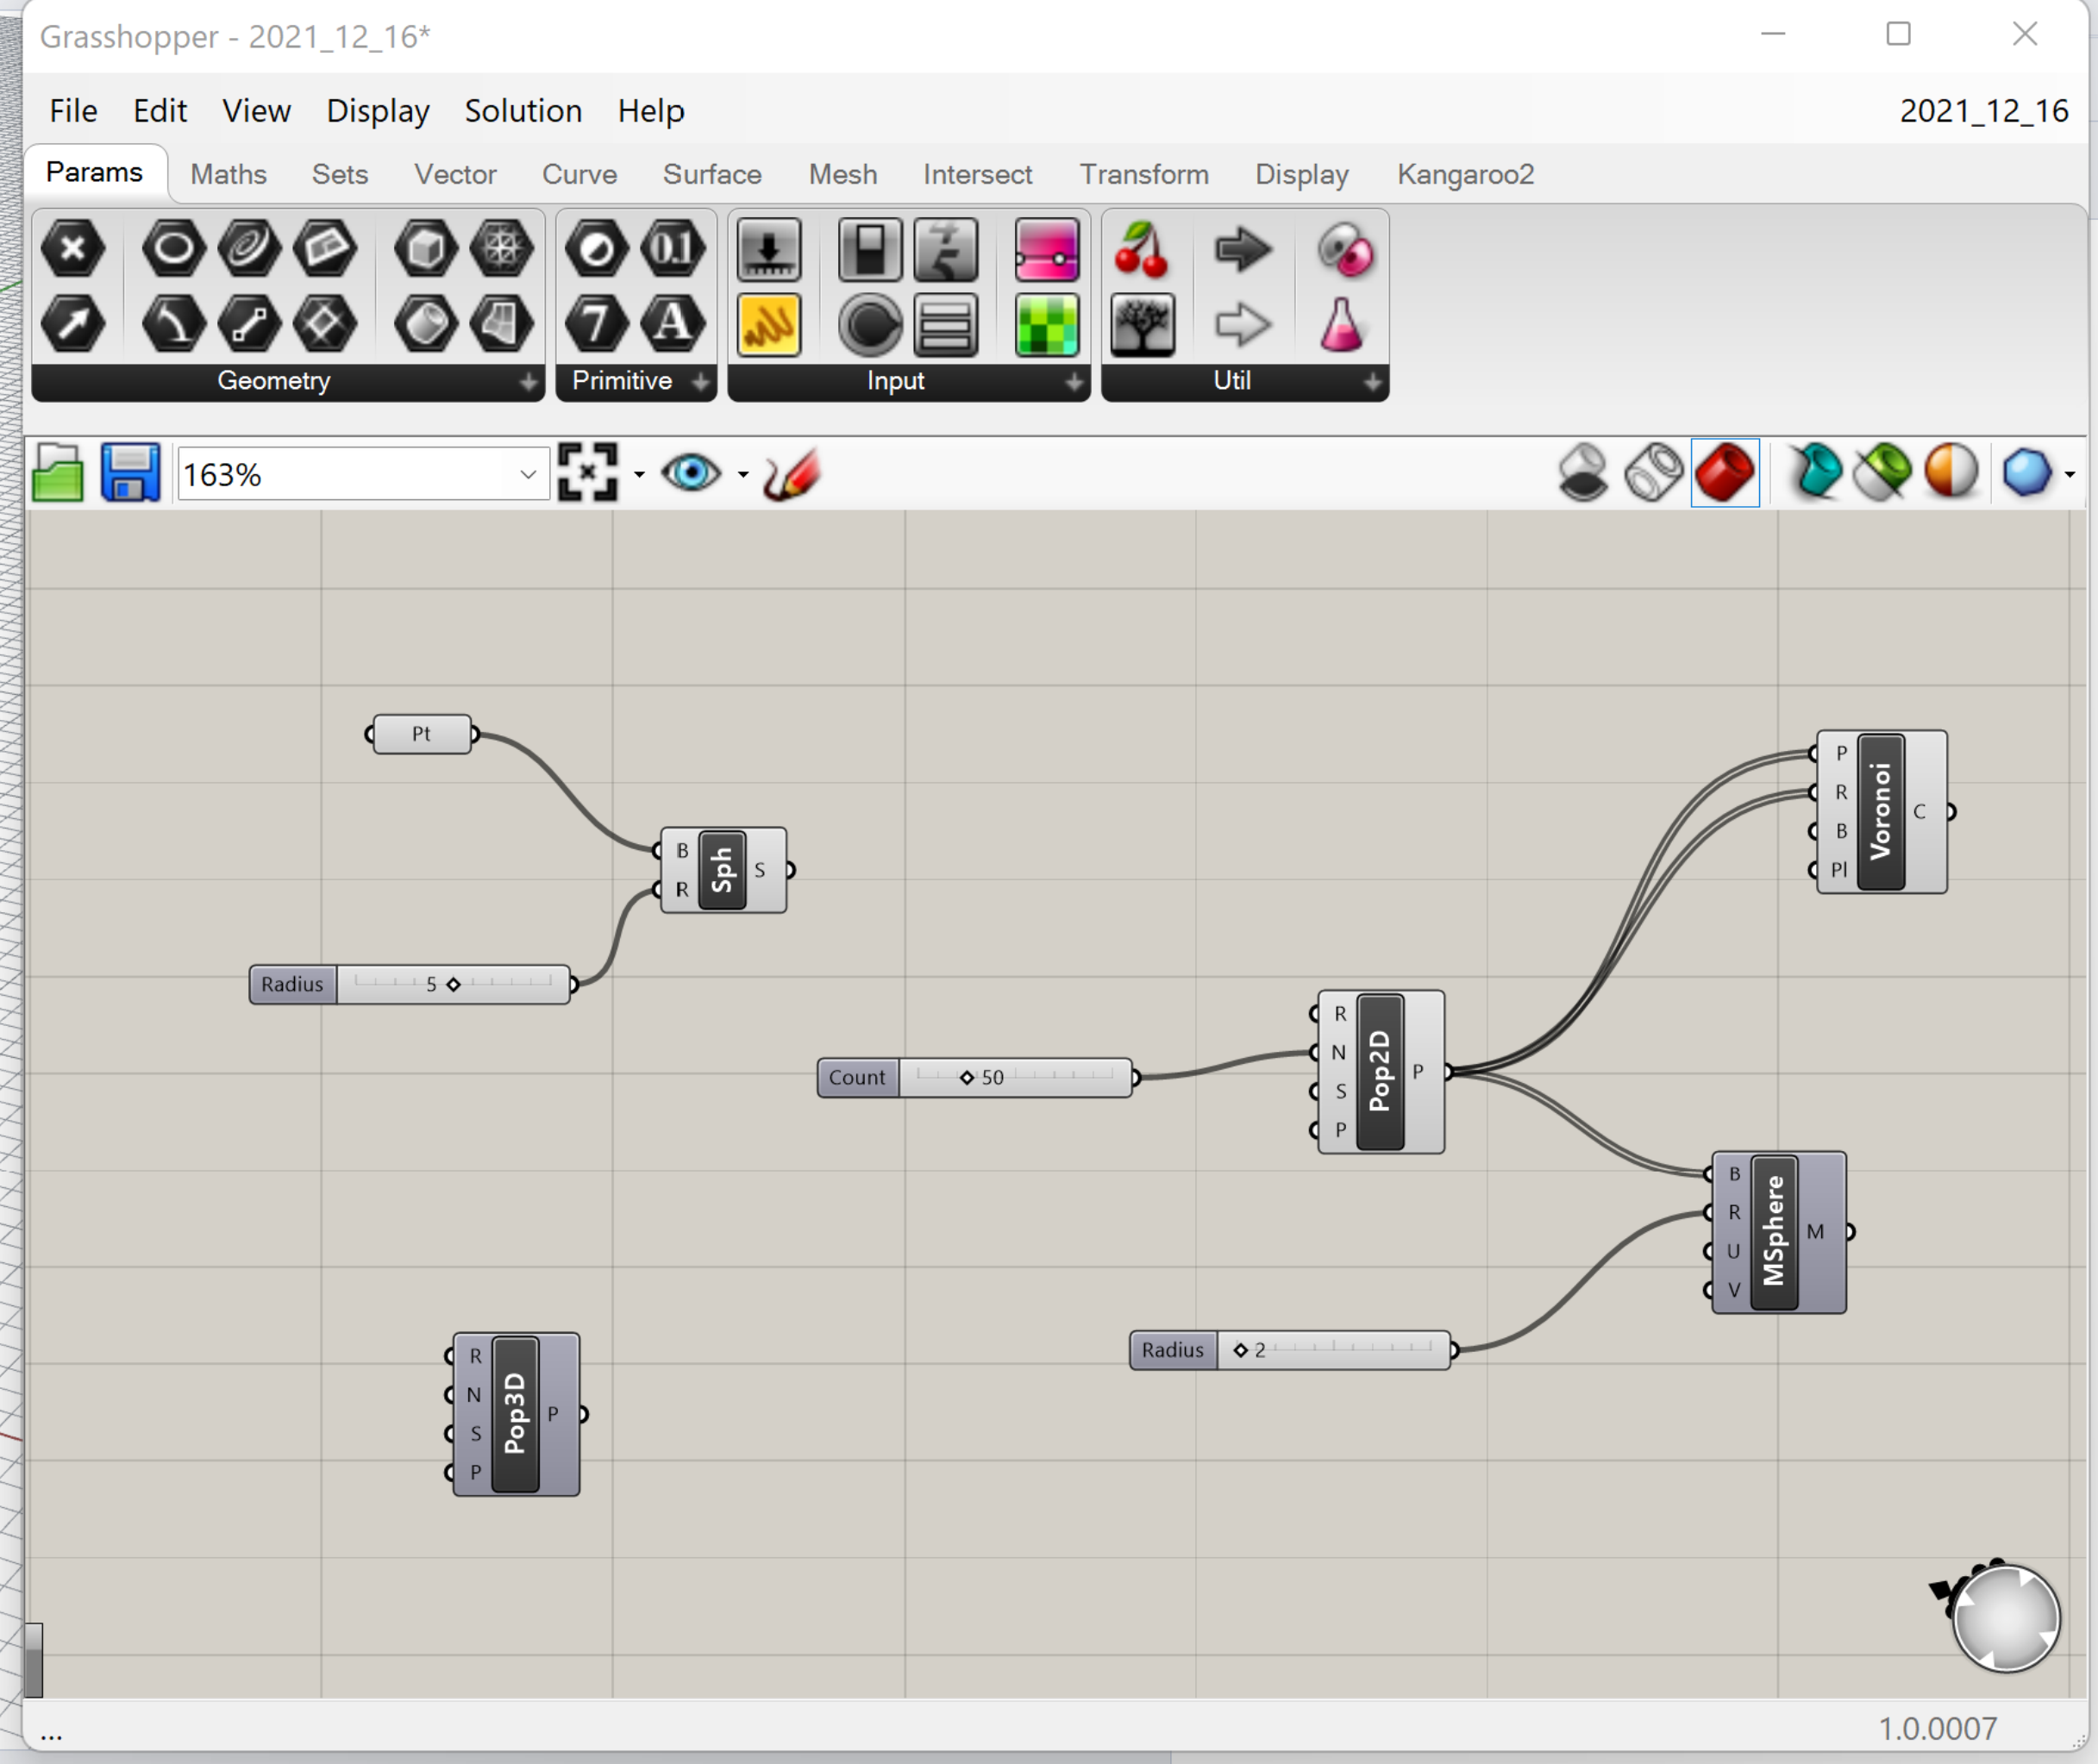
Grasshopper - 2021_12_16*

File Edit View Display Solution Help 2021_12_16

Params Maths Sets Vector Curve Surface Mesh Intersect Transform Display Kangaroo2

0.1 7 A

Geometry Primitive Input Util

163%

Pt

B R Sph S

Radius 5

Count 50

R N S P Pop2D P

P R B Pl Voronoi C

B R U V MSphere M

Radius 2

R N S P Pop3D P

...

1.0.0007